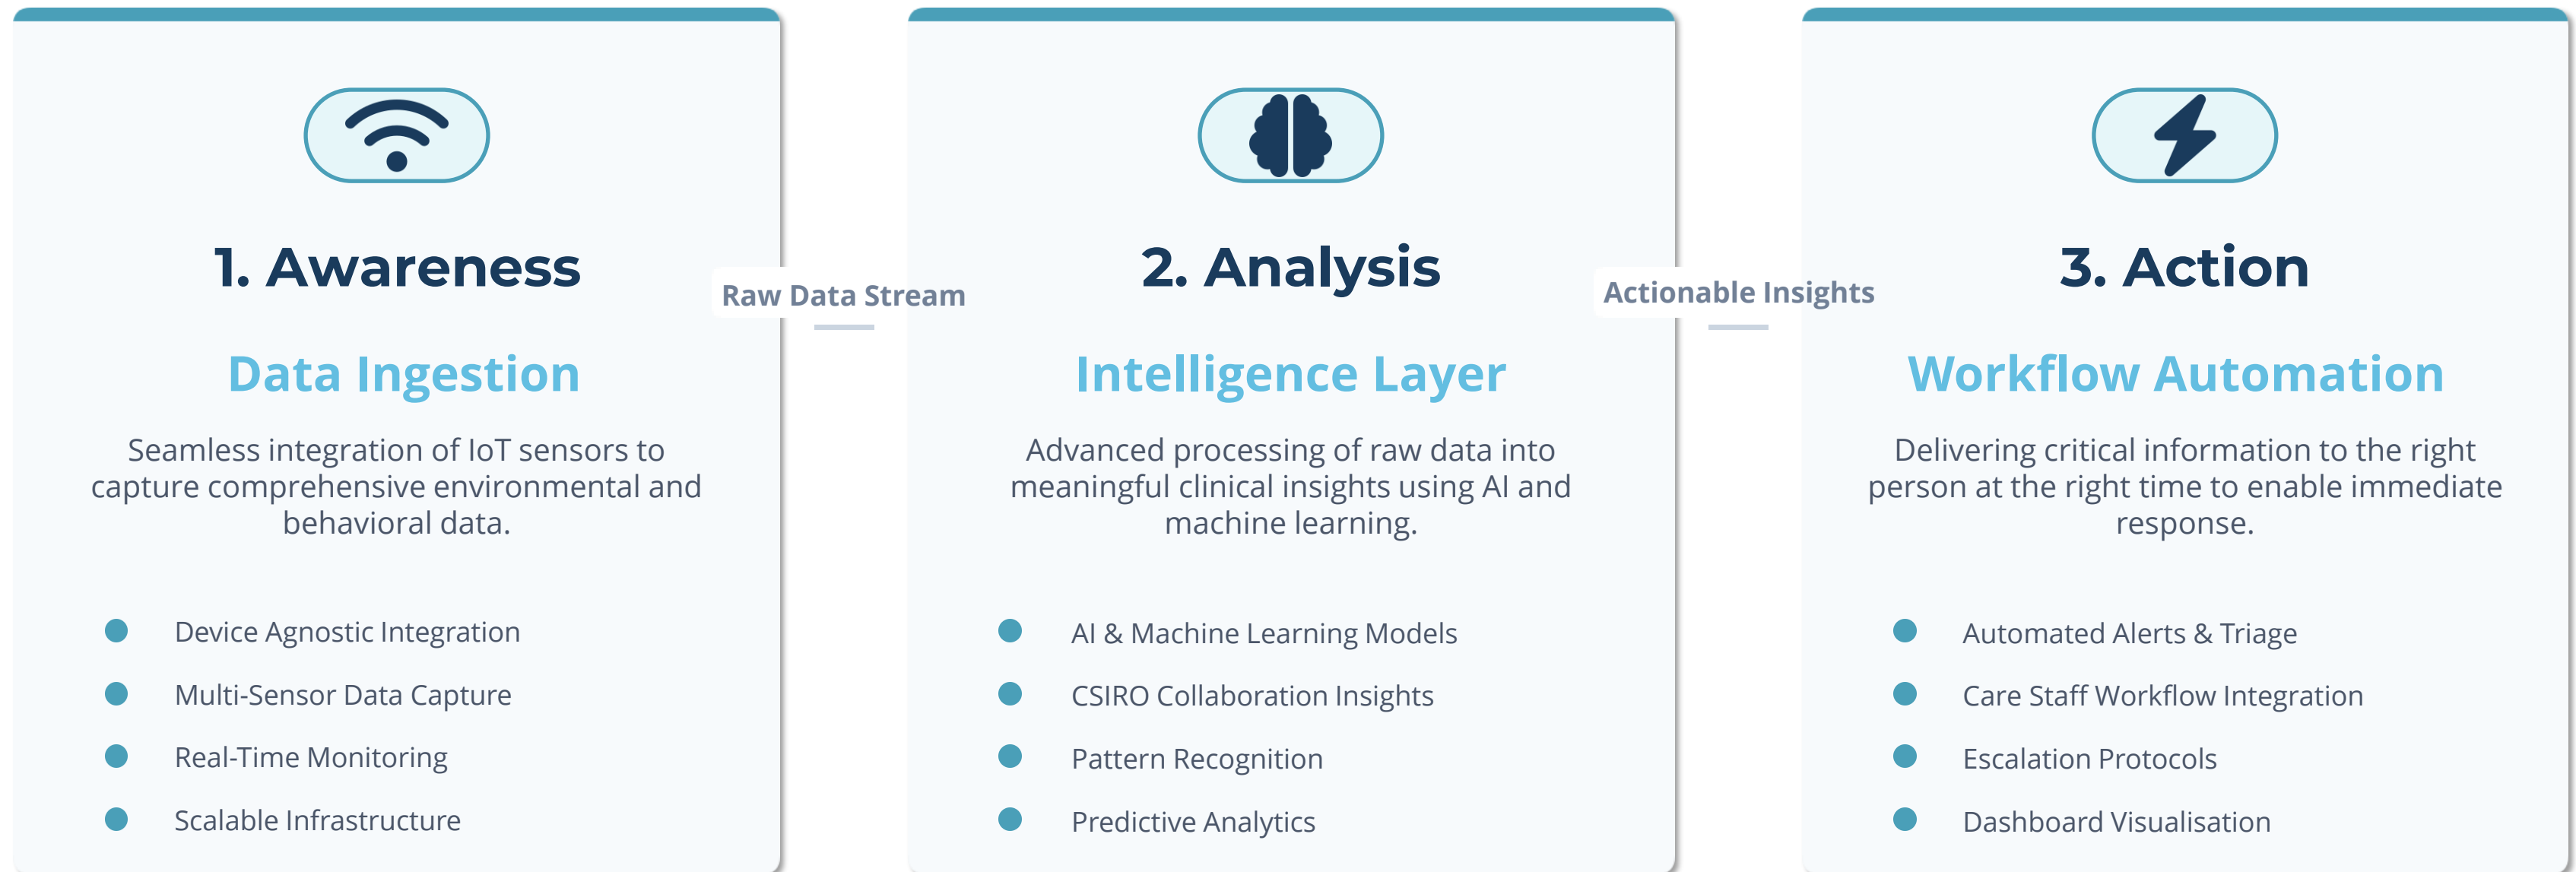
1. Awareness

Data Ingestion

Seamless integration of IoT sensors to capture comprehensive environmental and behavioral data.

- Device Agnostic Integration
- Multi-Sensor Data Capture
- Real-Time Monitoring
- Scalable Infrastructure

Raw Data Stream

2. Analysis

Intelligence Layer

Advanced processing of raw data into meaningful clinical insights using AI and machine learning.

- AI & Machine Learning Models
- CSIRO Collaboration Insights
- Pattern Recognition
- Predictive Analytics

Actionable Insights

3. Action

Workflow Automation

Delivering critical information to the right person at the right time to enable immediate response.

- Automated Alerts & Triage
- Care Staff Workflow Integration
- Escalation Protocols
- Dashboard Visualisation